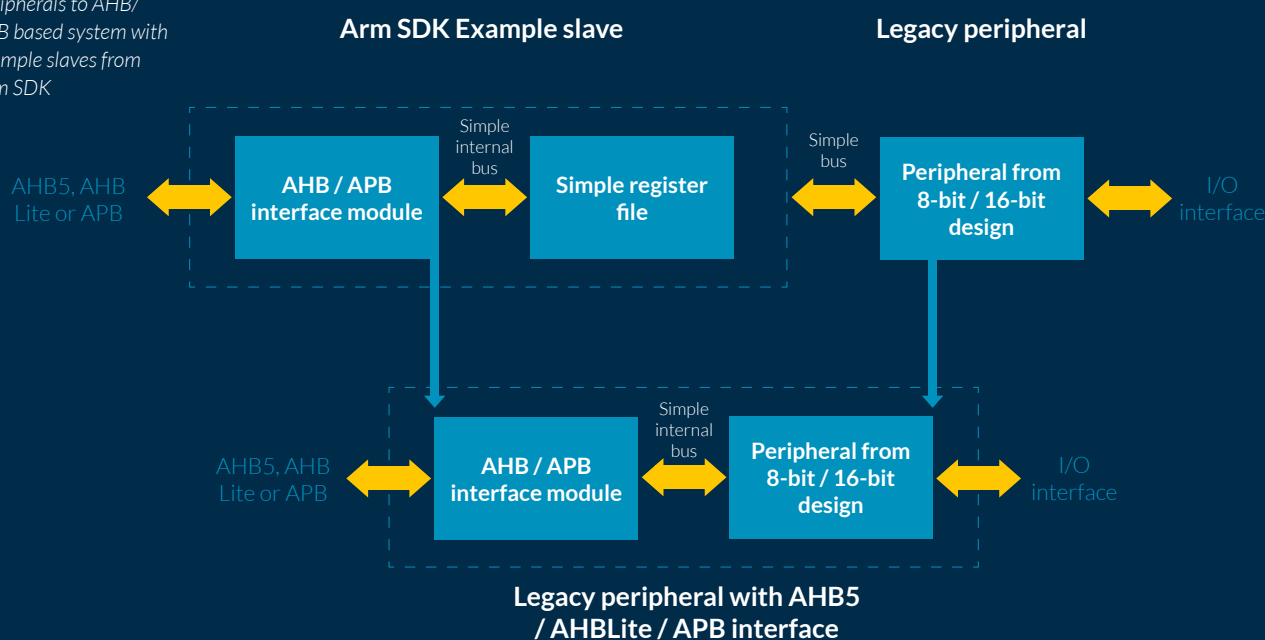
ipherals to AHB/
B based system with
mple slaves from
n SDK

Arm SDK Example slave

Legacy peripheral

AHB5, AHB Lite or APB

AHB / APB interface module

Simple internal bus

Simple register file

Simple bus

Peripheral from 8-bit / 16-bit design

I/O interface

AHB5, AHB Lite or APB

AHB / APB interface module

Simple internal bus

Peripheral from 8-bit / 16-bit design

I/O interface

Legacy peripheral with AHB5 / AHBLite / APB interface